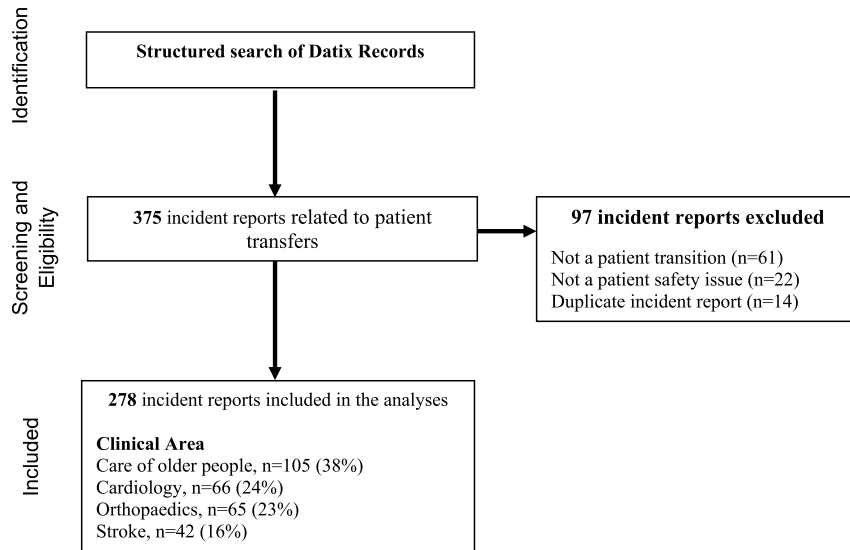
Identification

Structured search of Datix Records

Screening and Eligibility

375 incident reports related to patient transfers

97 incident reports excluded

Not a patient transition (n=61)
Not a patient safety issue (n=22)
Duplicate incident report (n=14)

Included

278 incident reports included in the analyses

Clinical Area
Care of older people, n=105 (38%)
Cardiology, n=66 (24%)
Orthopaedics, n=65 (23%)
Stroke, n=42 (16%)